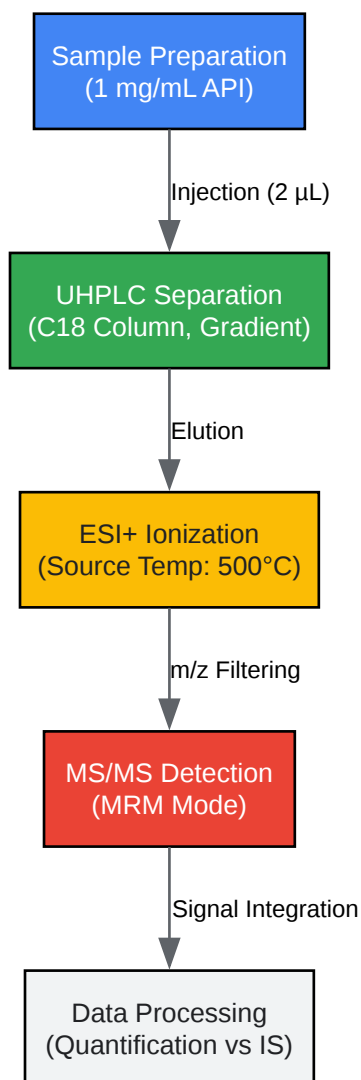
Sample Preparation
(1 mg/mL API)

Injection (2 µL)

UHPLC Separation
(C18 Column, Gradient)

Elution

ESI+ Ionization
(Source Temp: 500°C)

m/z Filtering

MS/MS Detection
(MRM Mode)

Signal Integration

Data Processing
(Quantification vs IS)